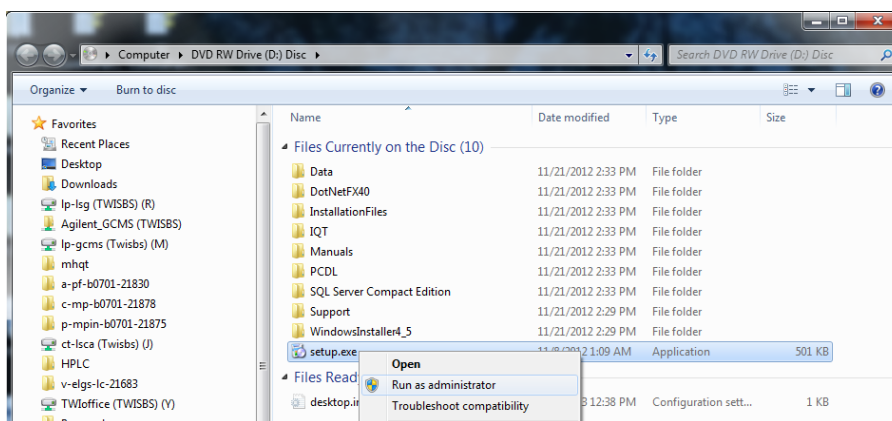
Computer ▸ DVD RW Drive (D:) Disc ▸

Search DVD RW Drive (D:) Disc

Organize ▾ Burn to disc

Favorites
Recent Places
Desktop
Downloads
lp-lsg (TWISBS) (R)
Agilent_GCMS (TWISBS)
lp-gcms (Twisbs) (M)
mhqt
a-pf-b0701-21830
c-mp-b0701-21878
p-mpin-b0701-21875
ct-lsca (Twisbs) (J)
HPLC
v-elgs-lc-21683
TWIoffice (TWISBS) (Y)

| Name | Date modified | Type | Size |
|---|---|---|---|
| Files Currently on the Disc (10) | | | |
| Data | 11/21/2012 2:33 PM | File folder | |
| DotNetFX40 | 11/21/2012 2:33 PM | File folder | |
| InstallationFiles | 11/21/2012 2:33 PM | File folder | |
| IQT | 11/21/2012 2:33 PM | File folder | |
| Manuals | 11/21/2012 2:33 PM | File folder | |
| PCDL | 11/21/2012 2:33 PM | File folder | |
| SQL Server Compact Edition | 11/21/2012 2:33 PM | File folder | |
| Support | 11/21/2012 2:29 PM | File folder | |
| WindowsInstaller4_5 | 11/21/2012 2:29 PM | File folder | |
| setup.exe | 11/8/2012 1:09 AM | Application | 501 KB |
| Files Read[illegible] | | | |
| desktop.i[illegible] | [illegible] 12:38 PM | Configuration sett... | 1 KB |

Open
Run as administrator
Troubleshoot compatibility